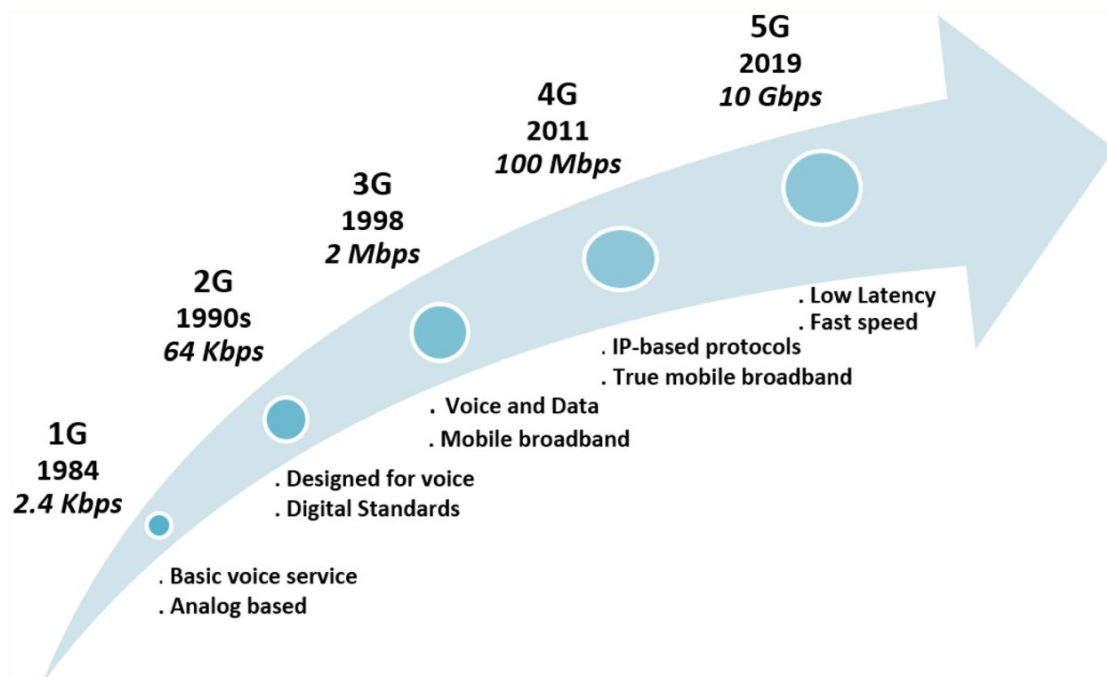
1G
1984
2.4 Kbps

. Basic voice service
. Analog based

2G
1990s
64 Kbps

. Designed for voice
. Digital Standards

3G
1998
2 Mbps

. Voice and Data
. Mobile broadband

4G
2011
100 Mbps

. IP-based protocols
. True mobile broadband

5G
2019
10 Gbps

. Low Latency
. Fast speed